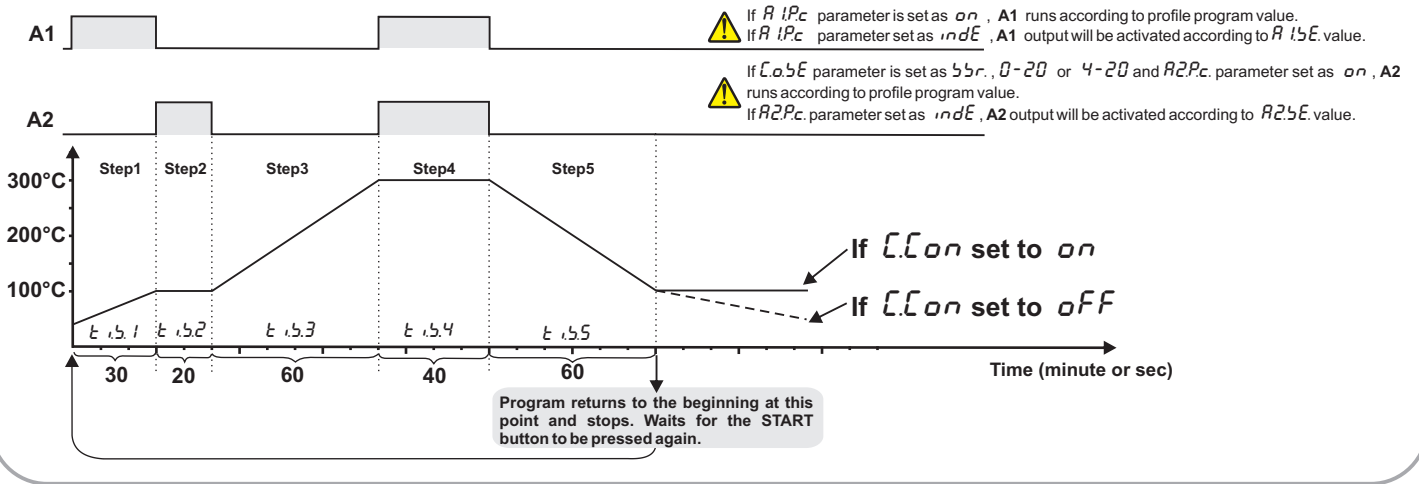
If A 1.P.c parameter is set as on , **A1** runs according to profile program value.
If A 1.P.c parameter set as indE , **A1** output will be activated according to A 1.S.E. value.

If C.o.S.E parameter is set as SSr. , 0-20 or 4-20 and A2.P.c. parameter set as on , **A2** runs according to profile program value.
If A2.P.c. parameter set as indE , **A2** output will be activated according to A2.S.E. value.

A1

A2

Step1 Step2 Step3 Step4 Step5

300°C

200°C

100°C

If C.Con set to on

If C.Con set to oFF

t i.S.1 t i.S.2 t i.S.3 t i.S.4 t i.S.5

30 20 60 40 60

Time (minute or sec)

Program returns to the beginning at this point and stops. Waits for the START button to be pressed again.